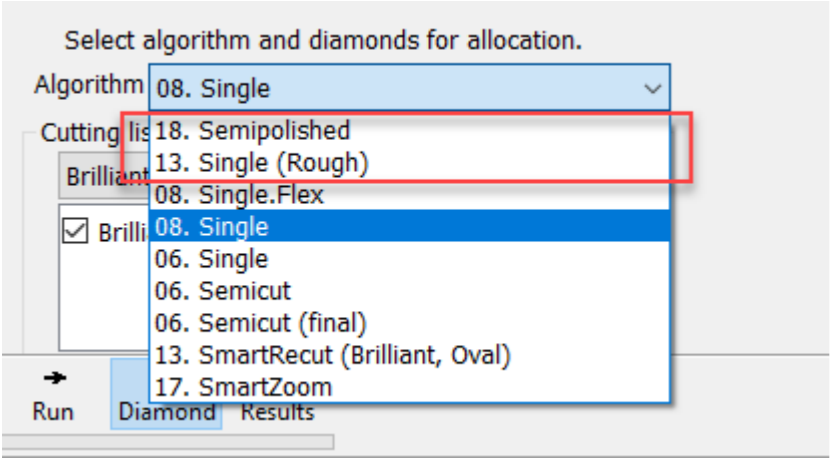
Select algorithm and diamonds for allocation.

Algorithm 08. Single

Cutting lis

Brilliant

Brilli

18. Semipolished
13. Single (Rough)
08. Single.Flex
08. Single
06. Single
06. Semicut
06. Semicut (final)
13. SmartRecut (Brilliant, Oval)
17. SmartZoom

Run Diamond Results